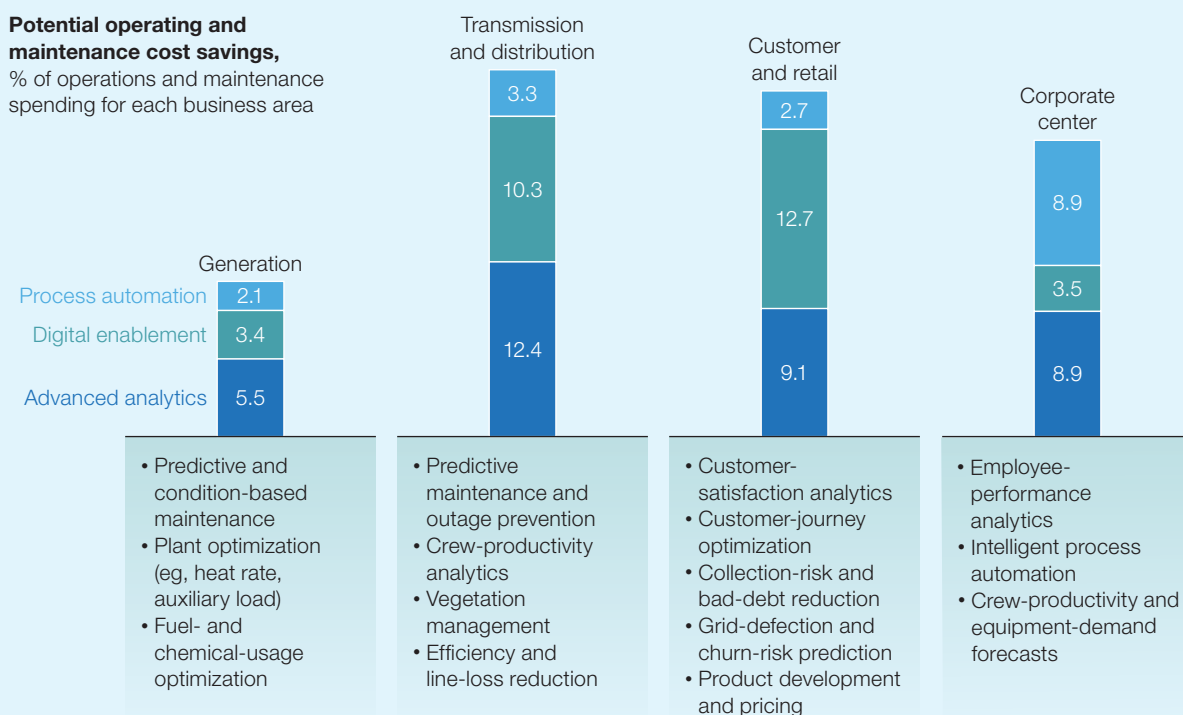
**Potential operating and maintenance cost savings,**
% of operations and maintenance spending for each business area

Generation

Process automation 2.1
Digital enablement 3.4
Advanced analytics 5.5

Transmission and distribution

3.3
10.3
12.4

Customer and retail

2.7
12.7
9.1

Corporate center

8.9
3.5
8.9

• Predictive and condition-based maintenance
• Plant optimization (eg, heat rate, auxiliary load)
• Fuel- and chemical-usage optimization

• Predictive maintenance and outage prevention
• Crew-productivity analytics
• Vegetation management
• Efficiency and line-loss reduction

• Customer-satisfaction analytics
• Customer-journey optimization
• Collection-risk and bad-debt reduction
• Grid-defection and churn-risk prediction
• Product development and pricing

• Employee-performance analytics
• Intelligent process automation
• Crew-productivity and equipment-demand forecasts